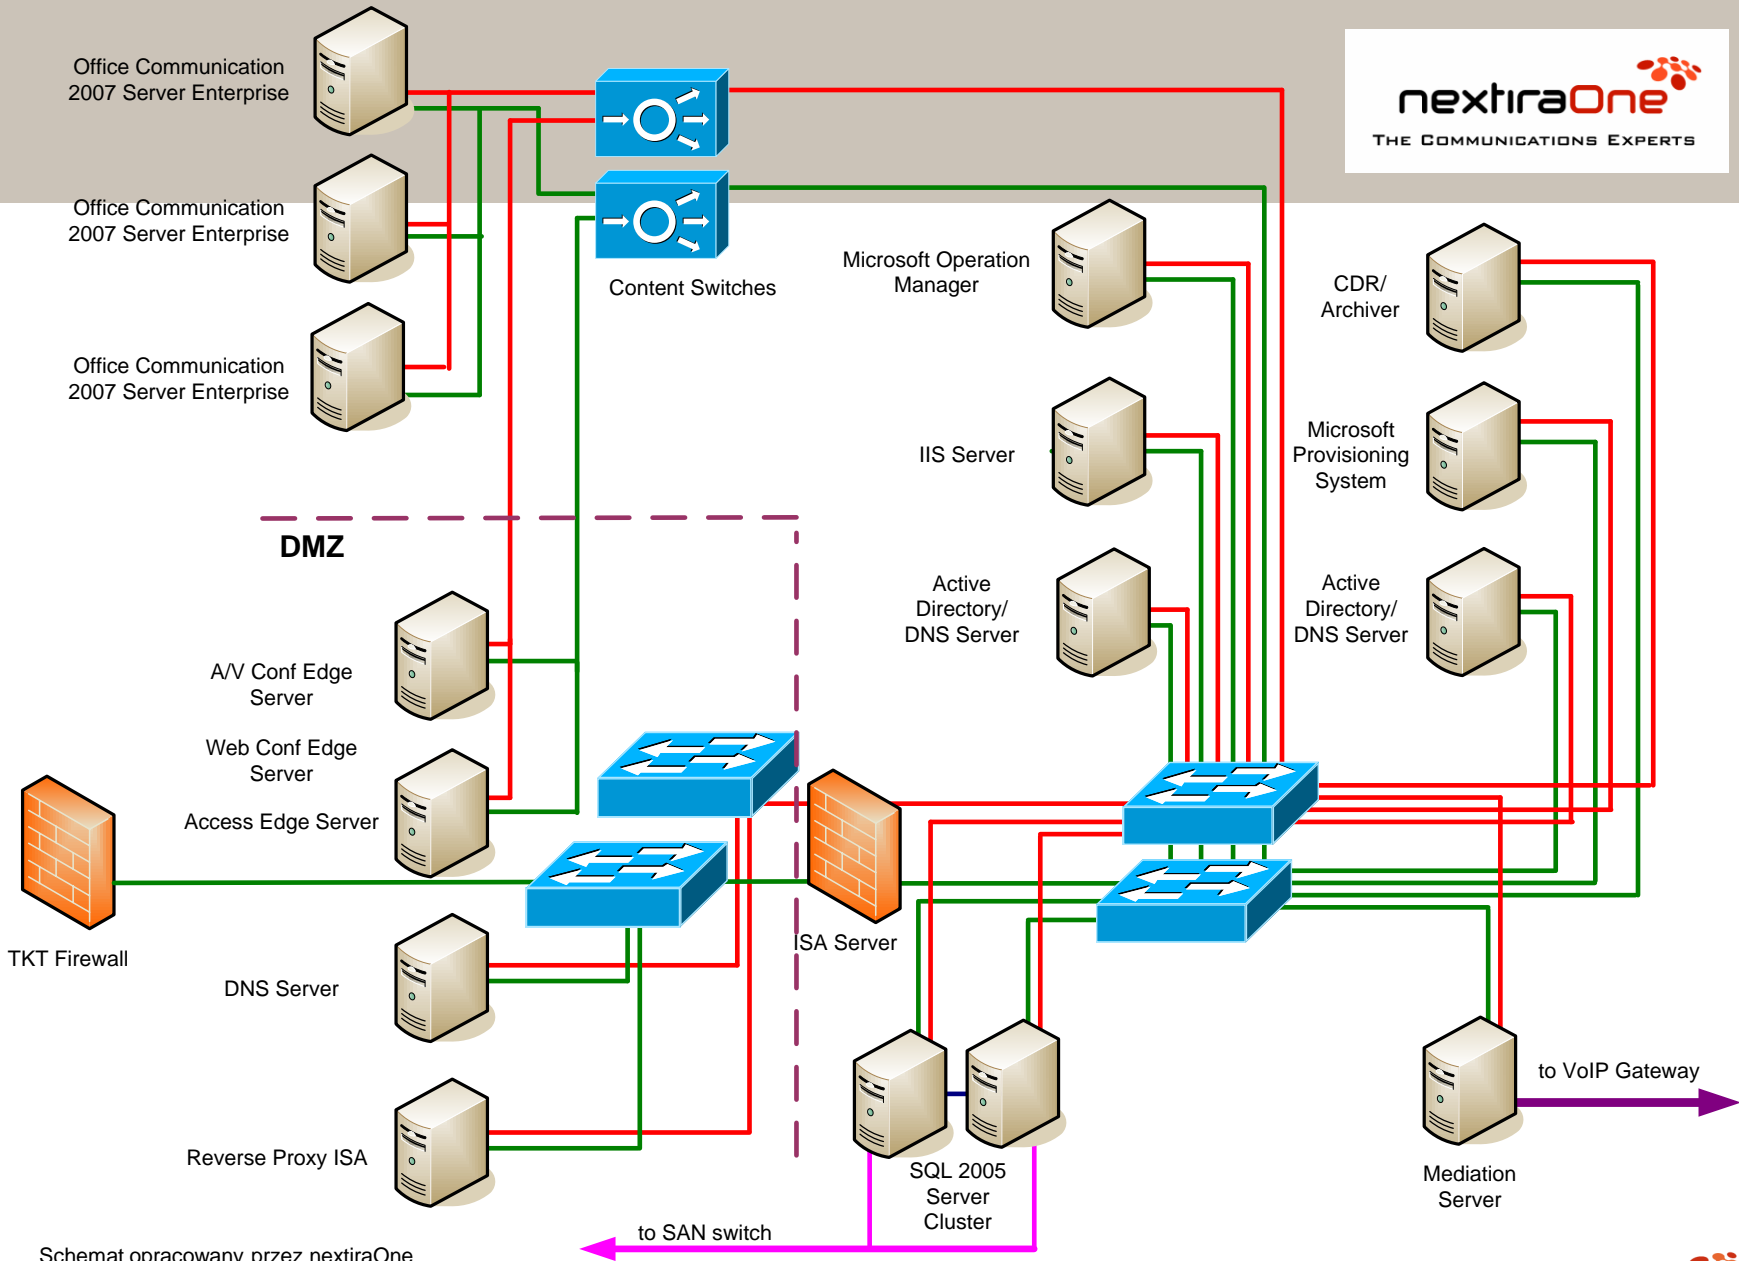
Office Communication 2007 Server Enterprise

Office Communication 2007 Server Enterprise

Office Communication 2007 Server Enterprise

nextiraOne
THE COMMUNICATIONS EXPERTS

Content Switches

Microsoft Operation Manager

CDR/ Archiver

IIS Server

Microsoft Provisioning System

DMZ

Active Directory/ DNS Server

Active Directory/ DNS Server

A/V Conf Edge Server

Web Conf Edge Server

Access Edge Server

TKT Firewall

ISA Server

DNS Server

Reverse Proxy ISA

SQL 2005 Server Cluster

to VoIP Gateway

Mediation Server

to SAN switch

Schemat opracowany przez nextiraOne